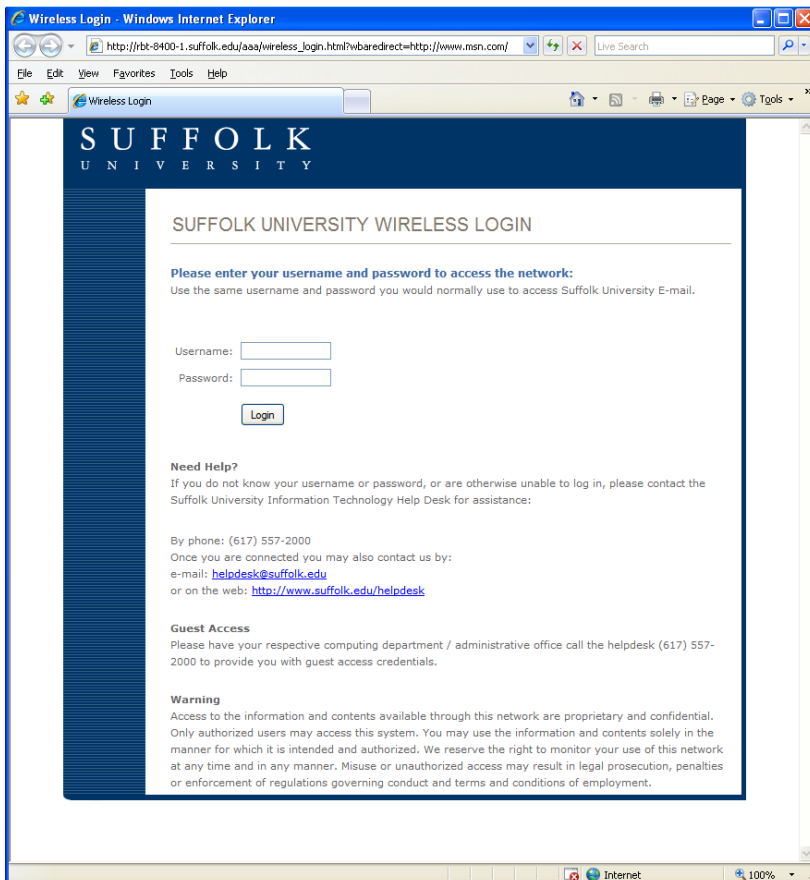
Wireless Login - Windows Internet Explorer

http://rbt-8400-1.suffolk.edu/aaa/wireless_login.html?wbaredirect=http://www.msn.com/

Live Search

File Edit View Favorites Tools Help

Wireless Login

Page Tools

SUFFOLK
UNIVERSITY

SUFFOLK UNIVERSITY WIRELESS LOGIN

Please enter your username and password to access the network:
Use the same username and password you would normally use to access Suffolk University E-mail.

Username:
Password:

Login

Need Help?
If you do not know your username or password, or are otherwise unable to log in, please contact the Suffolk University Information Technology Help Desk for assistance:

By phone: (617) 557-2000
Once you are connected you may also contact us by:
e-mail: helpdesk@suffolk.edu
or on the web: http://www.suffolk.edu/helpdesk

Guest Access
Please have your respective computing department / administrative office call the helpdesk (617) 557-2000 to provide you with guest access credentials.

Warning
Access to the information and contents available through this network are proprietary and confidential. Only authorized users may access this system. You may use the information and contents solely in the manner for which it is intended and authorized. We reserve the right to monitor your use of this network at any time and in any manner. Misuse or unauthorized access may result in legal prosecution, penalties or enforcement of regulations governing conduct and terms and conditions of employment.

Internet

100%